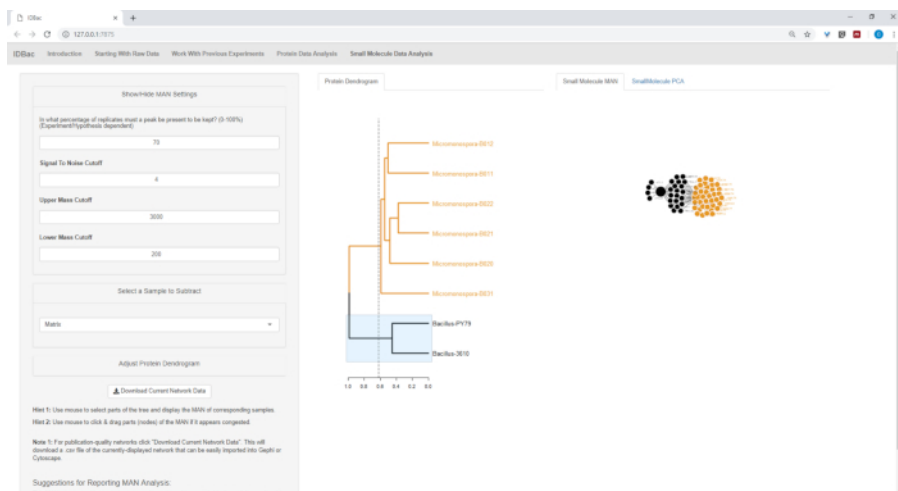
IDBac
127.0.0.1:7875

IDBac Introduction Starting With Raw Data Work With Previous Experiments Protein Data Analysis Small Molecule Data Analysis

Show/Hide MAN Settings

In what percentage of replicates must a peak be present to be kept? (0-100%) (Experiment/Hypothesis dependent)

70

Signal To Noise Cutoff

4

Upper Mass Cutoff

3000

Lower Mass Cutoff

200

Select a Sample to Subtract

Matrix

Adjust Protein Dendrogram

Download Current Network Data

Hint 1: Use mouse to select parts of the tree and display the MAN of corresponding samples.

Hint 2: Use mouse to click & drag parts (nodes) of the MAN if it appears congested.

Note 1: For publication-quality networks click "Download Current Network Data". This will download a .csv file of the currently-displayed network that can be easily imported into Gephi or Cytoscape.

Suggestions for Reporting MAN Analysis:

Protein Dendrogram

Micromonospora-B812
Micromonospora-B811
Micromonospora-B822
Micromonospora-B821
Micromonospora-B820
Micromonospora-B831
Bacillus-PY79
Bacillus-3610

1.0 0.8 0.6 0.4 0.2 0.0

Small Molecule MAN Small Molecule PCA